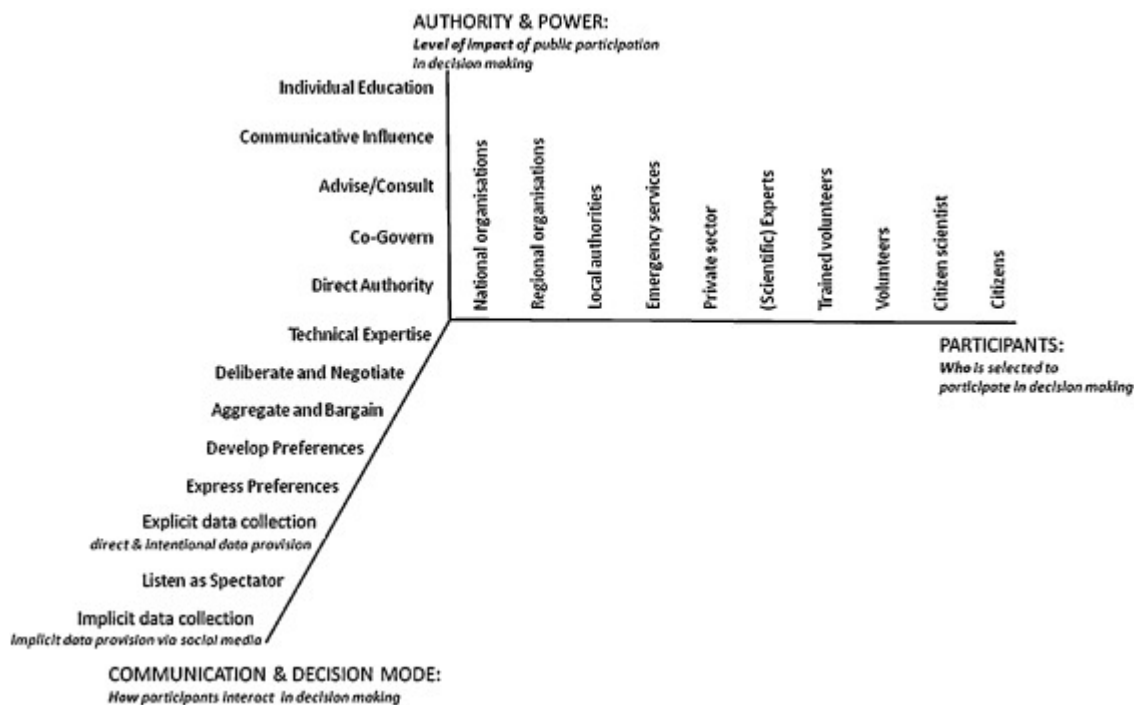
AUTHORITY & POWER:
Level of impact of public participation in decision making

Individual Education

Communicative Influence

Advise/Consult

Co-Govern

Direct Authority

National organisations

Regional organisations

Local authorities

Emergency services

Private sector

(Scientific) Experts

Trained volunteers

Volunteers

Citizen scientist

Citizens

PARTICIPANTS:
Who is selected to participate in decision making

Technical Expertise

Deliberate and Negotiate

Aggregate and Bargain

Develop Preferences

Express Preferences

Explicit data collection
direct & intentional data provision

Listen as Spectator

Implicit data collection
Implicit data provision via social media

COMMUNICATION & DECISION MODE:
How participants interact in decision making